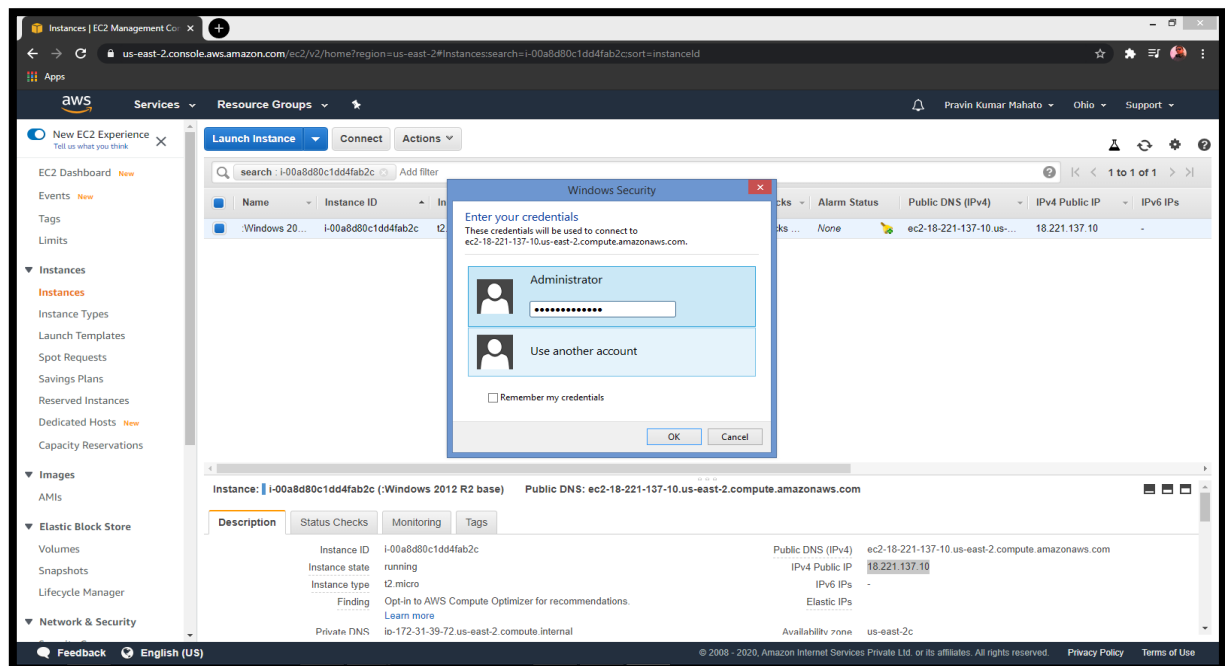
Instances | EC2 Management Co ×

us-east-2.console.aws.amazon.com/ec2/v2/home?region=us-east-2#Instances:search=i-00a8d80c1dd4fab2c;sort=instanceId

Apps

aws Services Resource Groups

Pravin Kumar Mahato Ohio Support

New EC2 Experience
Tell us what you think

EC2 Dashboard New
Events New
Tags
Limits

Instances
Instances
Instance Types
Launch Templates
Spot Requests
Savings Plans
Reserved Instances
Dedicated Hosts New
Capacity Reservations

Images
AMIs

Elastic Block Store
Volumes
Snapshots
Lifecycle Manager

Network & Security

Launch Instance Connect Actions

search : i-00a8d80c1dd4fab2c Add filter

1 to 1 of 1

| Name | Instance ID | In | cks | Alarm Status | Public DNS (IPv4) | IPv4 Public IP | IPv6 IPs |
|---|---|---|---|---|---|---|---|
| :Windows 20... | i-00a8d80c1dd4fab2c | t2. | cks ... | None | ec2-18-221-137-10.us-... | 18.221.137.10 | - |

Windows Security

Enter your credentials
These credentials will be used to connect to ec2-18-221-137-10.us-east-2.compute.amazonaws.com.

Administrator
••••••••••••••

Use another account

Remember my credentials

OK Cancel

Instance: i-00a8d80c1dd4fab2c (:Windows 2012 R2 base) Public DNS: ec2-18-221-137-10.us-east-2.compute.amazonaws.com

Description Status Checks Monitoring Tags

Instance ID i-00a8d80c1dd4fab2c
Instance state running
Instance type t2.micro
Finding Opt-in to AWS Compute Optimizer for recommendations.
Learn more
Private DNS ip-172-31-39-72.us-east-2.compute.internal

Public DNS (IPv4) ec2-18-221-137-10.us-east-2.compute.amazonaws.com
IPv4 Public IP 18.221.137.10
IPv6 IPs -
Elastic IPs
Availability zone us-east-2c

Feedback English (US)

© 2008 - 2020, Amazon Internet Services Private Ltd. or its affiliates. All rights reserved. Privacy Policy Terms of Use